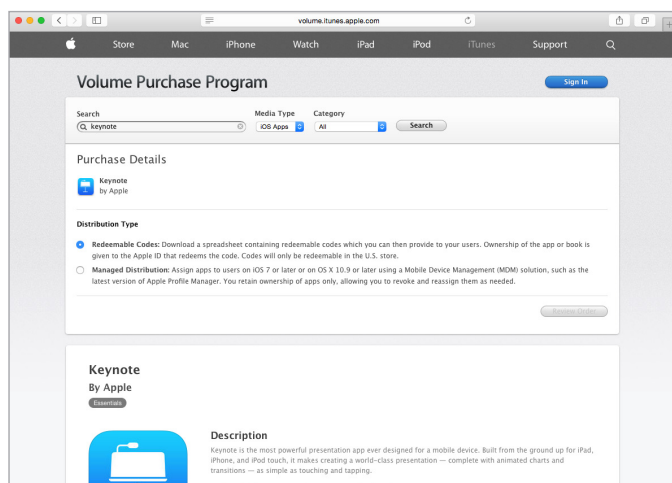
volume.itunes.apple.com

Store Mac iPhone Watch iPad iPod iTunes Support

Volume Purchase Program

Sign In

Search
keynote

Media Type
iOS Apps

Category
All

Search

Purchase Details

Keynote
by Apple

Distribution Type

Redeemable Codes: Download a spreadsheet containing redeemable codes which you can then provide to your users. Ownership of the app or book is given to the Apple ID that redeems the code. Codes will only be redeemable in the U.S. store.

Managed Distribution: Assign apps to users on iOS 7 or later or on OS X 10.9 or later using a Mobile Device Management (MDM) solution, such as the latest version of Apple Profile Manager. You retain ownership of apps only, allowing you to revoke and reassign them as needed.

Review Order

Keynote
By Apple
Essentials

Description
Keynote is the most powerful presentation app ever designed for a mobile device. Built from the ground up for iPad, iPhone, and iPod touch, it makes creating a world-class presentation — complete with animated charts and transitions — as simple as touching and tapping.